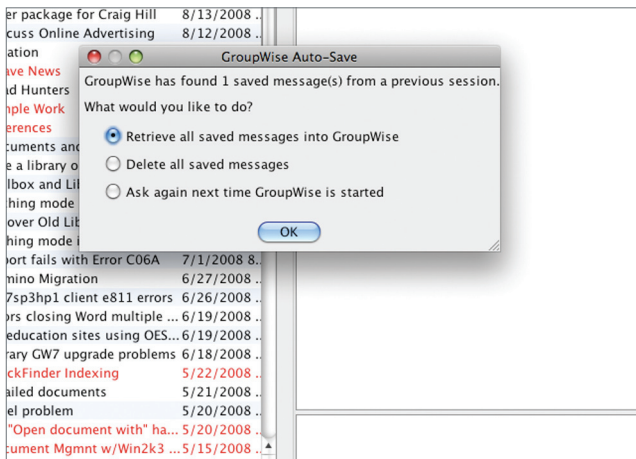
er package for Craig Hill 8/13/2008 ..
cuss Online Advertising 8/12/2008 ..
ation
ave News
ad Hunters
nple Work
erences
cuments and
e a library o
lbox and Lil
hing mode
over Old Lil
hing mode i

GroupWise Auto-Save

GroupWise has found 1 saved message(s) from a previous session.

What would you like to do?

Retrieve all saved messages into GroupWise

Delete all saved messages

Ask again next time GroupWise is started

OK

port fails with Error C06A 7/1/2008 ..
mino Migration 6/27/2008 ..
7sp3hp1 client e811 errors 6/26/2008 ..
rs closing Word multiple ... 6/19/2008 ..
education sites using OES... 6/19/2008 ..
rary GW7 upgrade problems 6/18/2008 ..
ckFinder Indexing 5/22/2008 ..
ailed documents 5/21/2008 ..
el problem 5/20/2008 ..
"Open document with" has... 5/20/2008 ..
cument Mgmnt w/Win2k3 ... 5/15/2008 ..